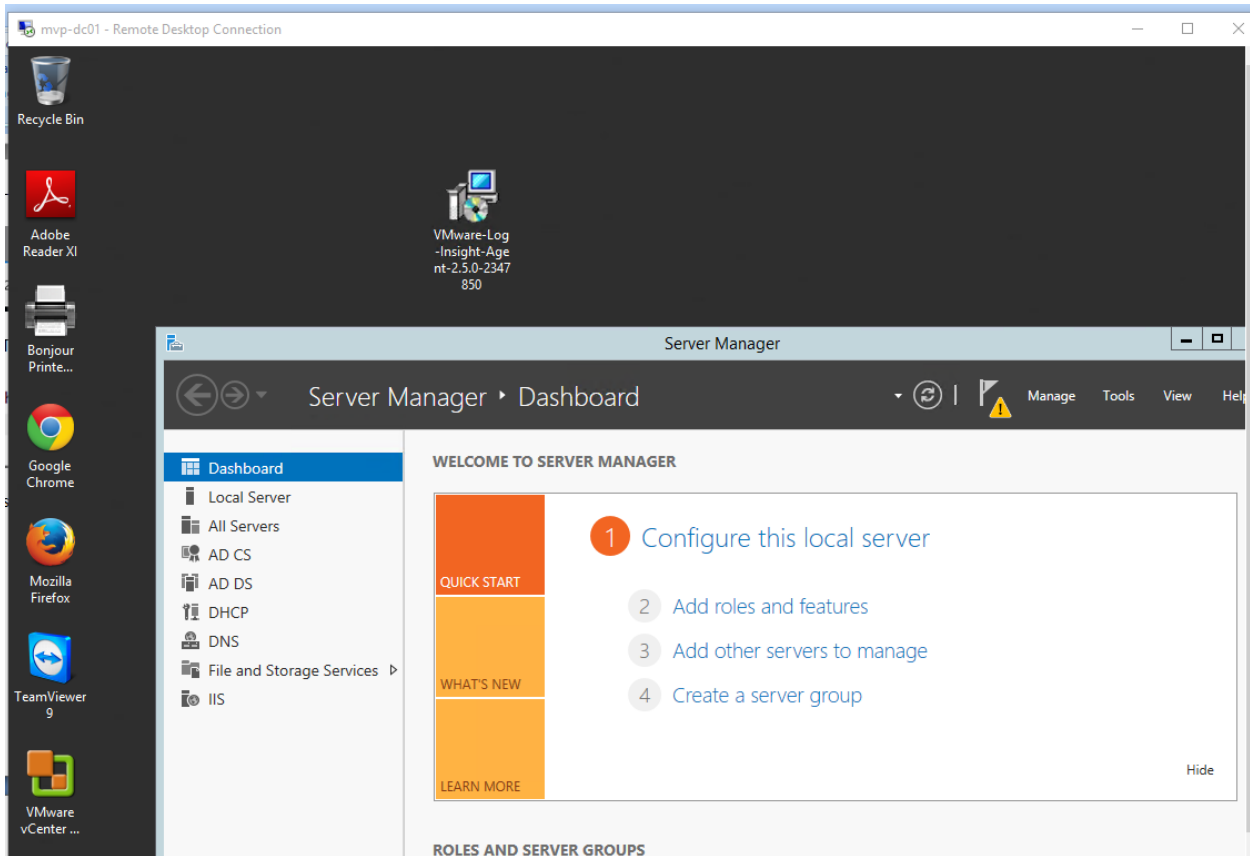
mvp-dc01 - Remote Desktop Connection

Recycle Bin

Adobe Reader XI

VMware-Log-Insight-Agent-2.5.0-2347850

Bonjour Printe...

Google Chrome

Mozilla Firefox

TeamViewer 9

VMware vCenter ...

Server Manager

Server Manager ‣ Dashboard

Manage Tools View Help

Dashboard
Local Server
All Servers
AD CS
AD DS
DHCP
DNS
File and Storage Services ▷
IIS

WELCOME TO SERVER MANAGER

QUICK START

WHAT'S NEW

LEARN MORE

1 Configure this local server

2 Add roles and features

3 Add other servers to manage

4 Create a server group

Hide

ROLES AND SERVER GROUPS